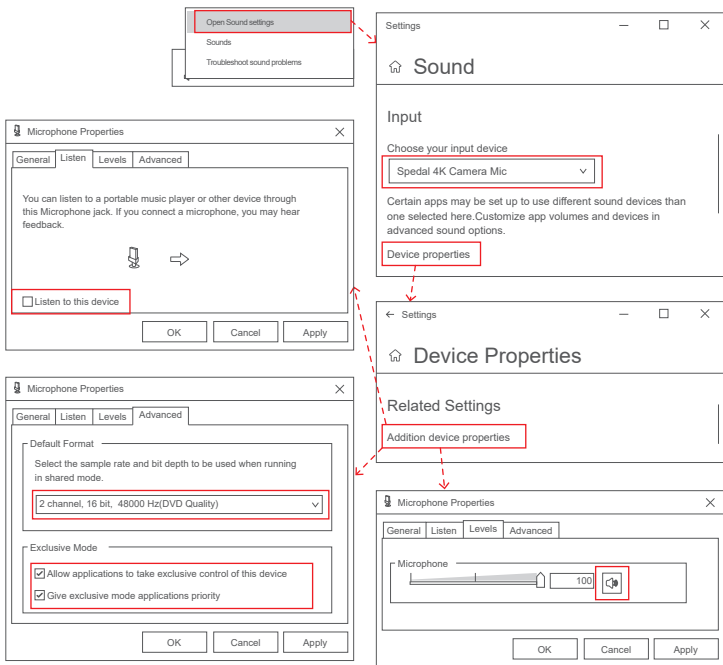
Open Sound settings
Sounds
Troubleshoot sound problems

Settings

Sound

Input

Choose your input device

Spedal 4K Camera Mic

Certain apps may be set up to use different sound devices than one selected here.Customize app volumes and devices in advanced sound options.

Device properties

Microphone Properties

General | Listen | Levels | Advanced

You can listen to a portable music player or other device through this Microphone jack. If you connect a microphone, you may hear feedback.

Listen to this device

OK | Cancel | Apply

Settings

Device Properties

Related Settings

Addition device properties

Microphone Properties

General | Listen | Levels | Advanced

Default Format

Select the sample rate and bit depth to be used when running in shared mode.

2 channel, 16 bit, 48000 Hz(DVD Quality)

Exclusive Mode

Allow applications to take exclusive control of this device

Give exclusive mode applications priority

OK | Cancel | Apply

Microphone Properties

General | Listen | Levels | Advanced

Microphone

100

OK | Cancel | Apply